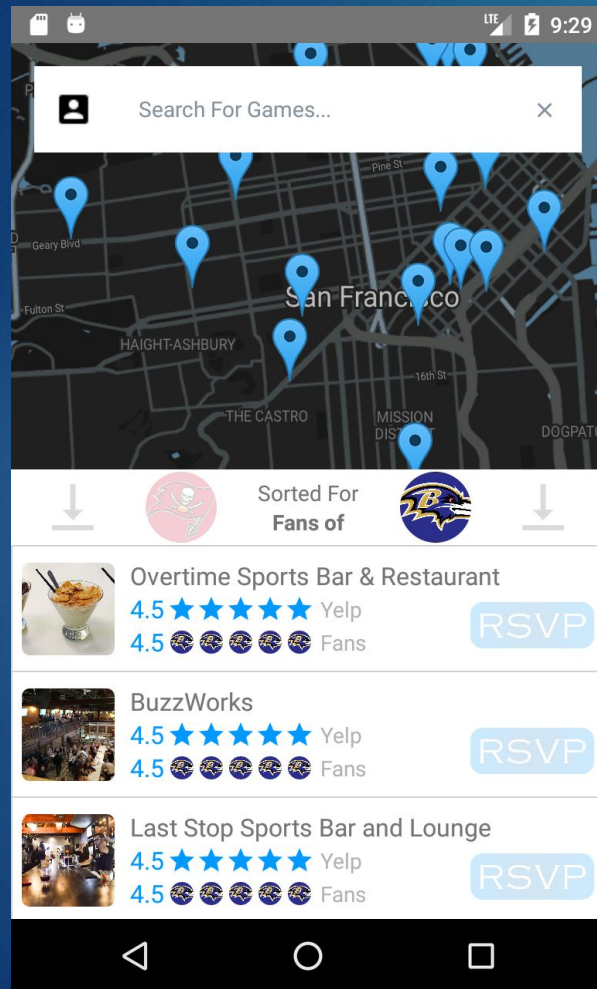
LTE 9:29

Search For Games...

×

Pine St
Geary Blvd
Fulton St
San Francisco
HAIGHT-ASHBURY
16th St
THE CASTRO
MISSION DIST
DOGPATC

Sorted For
Fans of

Overtime Sports Bar & Restaurant
4.5 Yelp
4.5 Fans
RSVP

BuzzWorks
4.5 Yelp
4.5 Fans
RSVP

Last Stop Sports Bar and Lounge
4.5 Yelp
4.5 Fans
RSVP